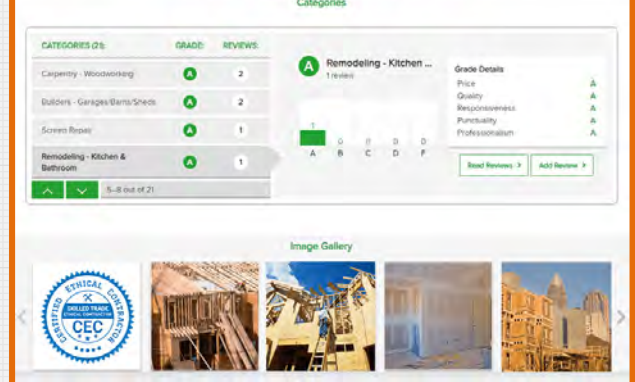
Categories

| CATEGORIES (21): | GRADE: | REVIEWS: |
|---|---|---|
| Carpentry - Woodworking | A | 2 |
| Builders - Garages/Barns/Sheds | A | 2 |
| Screen Repair | A | 1 |
| Remodeling - Kitchen & Bathroom | A | 1 |

5–8 out of 21

A Remodeling - Kitchen ...
1 review

1 0 0 0 0
A B C D F

Grade Details
Price A
Quality A
Responsiveness A
Punctuality A
Professionalism A

Read Reviews >
Add Review >

Image Gallery

CERTIFIED ETHICAL CONTRACTOR
SKILLED TRADE ETHICAL CONTRACTOR
CEC